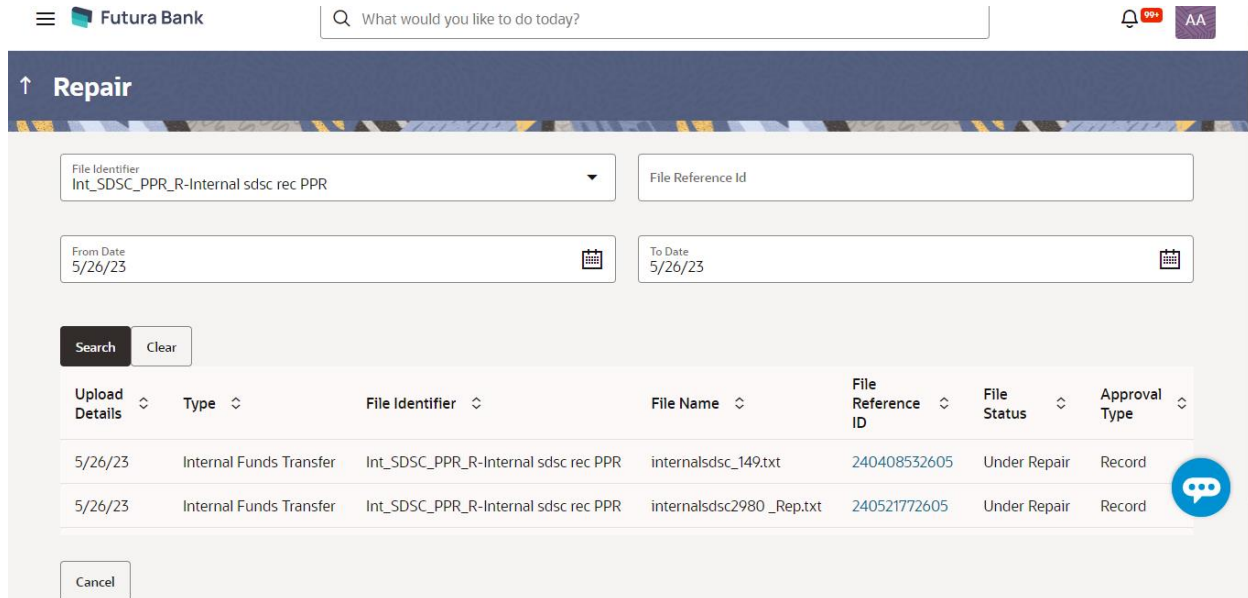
Futura Bank

What would you like to do today?

99+ AA

Repair

File Identifier
Int_SDSC_PPR_R-Internal sdsc rec PPR

File Reference Id

From Date
5/26/23

To Date
5/26/23

Search Clear

| Upload Details | Type | File Identifier | File Name | File Reference ID | File Status | Approval Type |
|---|---|---|---|---|---|---|
| 5/26/23 | Internal Funds Transfer | Int_SDSC_PPR_R-Internal sdsc rec PPR | internalsdsc_149.txt | 240408532605 | Under Repair | Record |
| 5/26/23 | Internal Funds Transfer | Int_SDSC_PPR_R-Internal sdsc rec PPR | internalsdsc2980 _Rep.txt | 240521772605 | Under Repair | Record |

Cancel